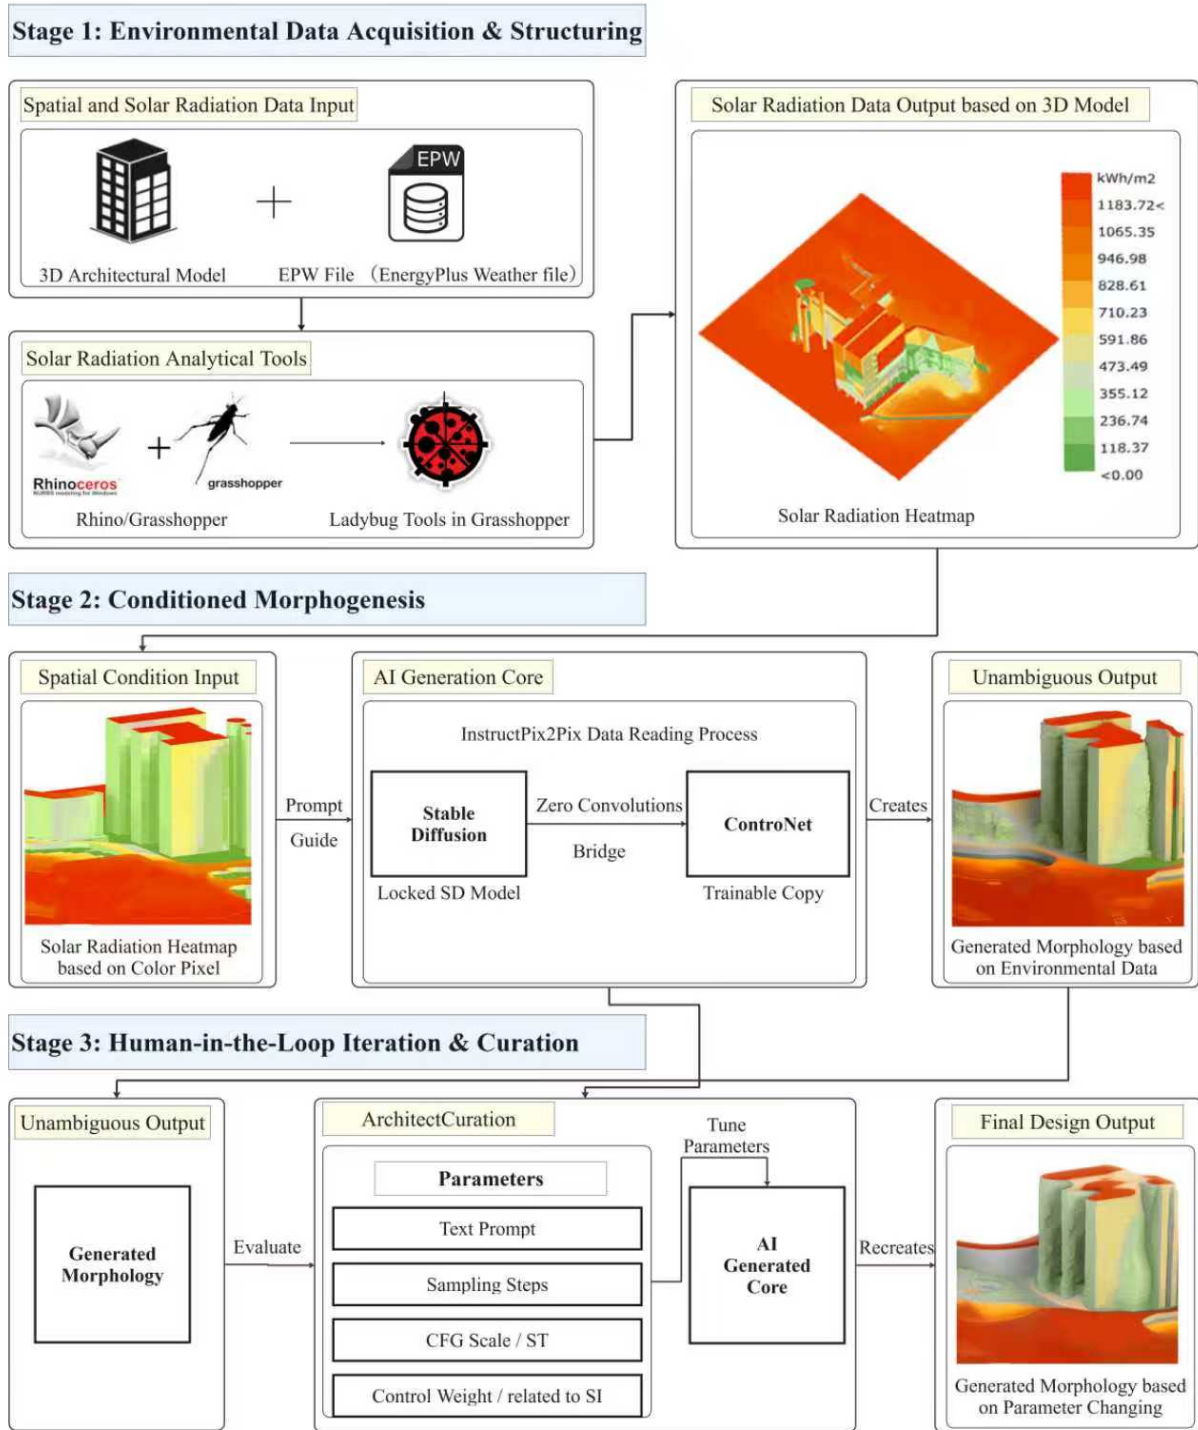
Stage 1: Environmental Data Acquisition & Structuring

Spatial and Solar Radiation Data Input

EPW

3D Architectural Model

EPW File （EnergyPlus Weather file）

Solar Radiation Analytical Tools

Rhinoceros

grasshopper

Rhino/Grasshopper

Ladybug Tools in Grasshopper

Solar Radiation Data Output based on 3D Model

kWh/m2
1183.72<
1065.35
946.98
828.61
710.23
591.86
473.49
355.12
236.74
118.37
<0.00

Solar Radiation Heatmap

Stage 2: Conditioned Morphogenesis

Spatial Condition Input

Solar Radiation Heatmap based on Color Pixel

Prompt

Guide

AI Generation Core

InstructPix2Pix Data Reading Process

Stable Diffusion

Zero Convolutions

Bridge

ControNet

Locked SD Model

Trainable Copy

Creates

Unambiguous Output

Generated Morphology based on Environmental Data

Stage 3: Human-in-the-Loop Iteration & Curation

Unambiguous Output

Generated Morphology

Evaluate

ArchitectCuration

Parameters

Text Prompt

Sampling Steps

CFG Scale / ST

Control Weight / related to SI

Tune Parameters

AI Generated Core

Recreates

Final Design Output

Generated Morphology based on Parameter Changing